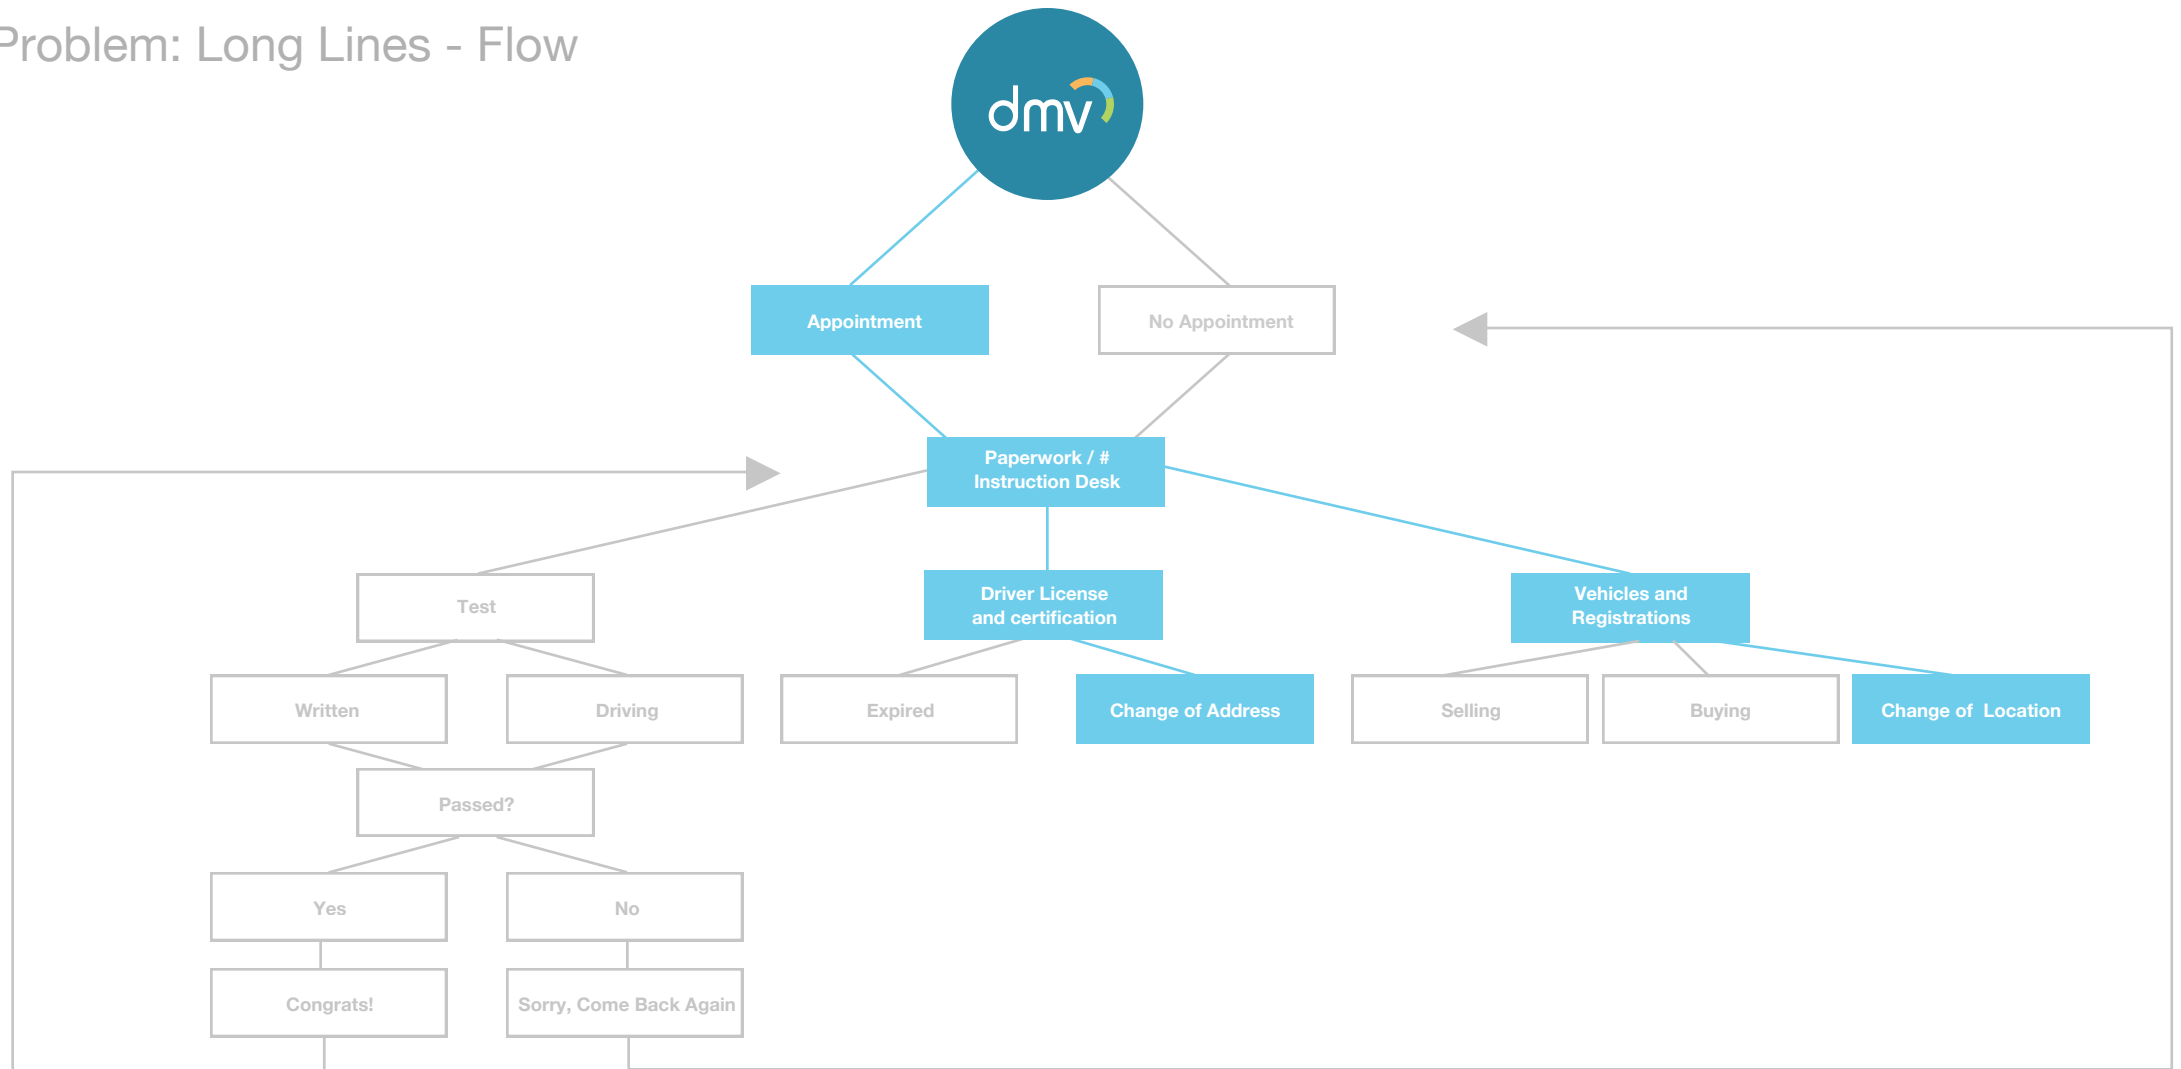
Problem: Long Lines - Flow

dmv

Appointment

No Appointment

Paperwork / # Instruction Desk

Test

Driver License and certification

Vehicles and Registrations

Written

Driving

Expired

Change of Address

Selling

Buying

Change of Location

Passed?

Yes

No

Congrats!

Sorry, Come Back Again